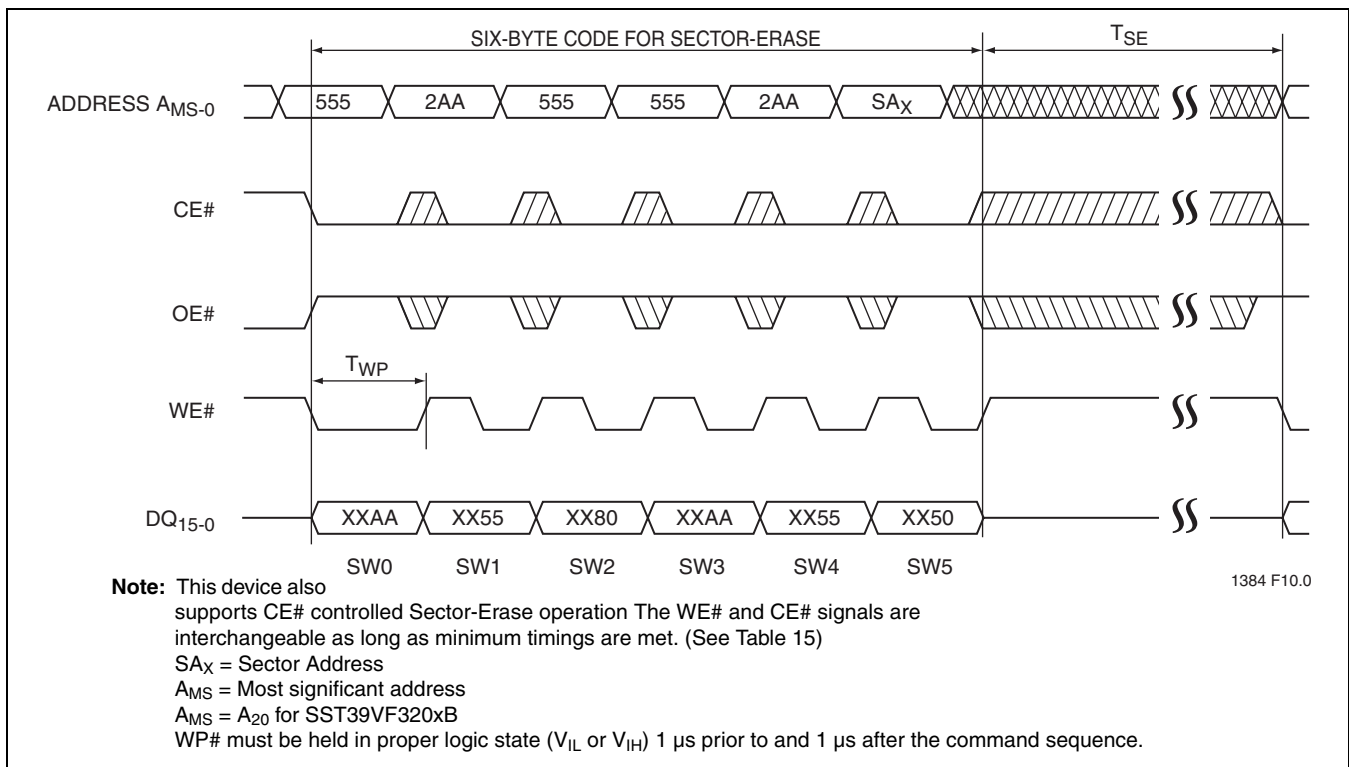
SIX-BYTE CODE FOR SECTOR-ERASE

$T_{SE}$

ADDRESS $A_{MS-0}$

555 2AA 555 555 2AA $SA_X$

CE#

OE#

$T_{WP}$

WE#

$DQ_{15-0}$

XXAA XX55 XX80 XXAA XX55 XX50

SW0 SW1 SW2 SW3 SW4 SW5

1384 F10.0

**Note:** This device also supports CE# controlled Sector-Erase operation The WE# and CE# signals are interchangeable as long as minimum timings are met. (See Table 15)
$SA_X$ = Sector Address
$A_{MS}$ = Most significant address
$A_{MS}$ = $A_{20}$ for SST39VF320xB
WP# must be held in proper logic state ($V_{IL}$ or $V_{IH}$) 1 µs prior to and 1 µs after the command sequence.